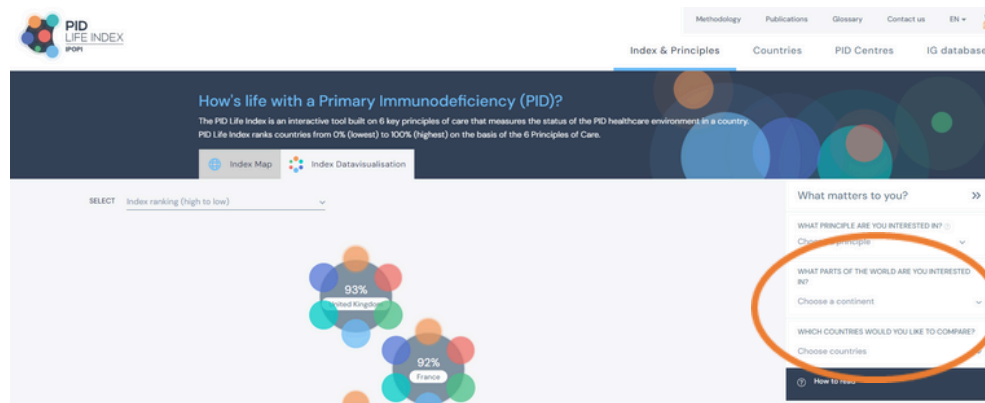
PID
LIFE INDEX
IPOPI

Methodology Publications Glossary Contact us EN

Index & Principles Countries PID Centres IG database

How's life with a Primary Immunodeficiency (PID)?

The PID Life Index is an interactive tool built on 6 key principles of care that measures the status of the PID healthcare environment in a country. PID Life Index ranks countries from 0% (lowest) to 100% (highest) on the basis of the 6 Principles of Care.

Index Map Index Datavisualisation

SELECT Index ranking (high to low)

93%
United Kingdom

92%
France

What matters to you? »

WHAT PRINCIPLE ARE YOU INTERESTED IN?
Choose a principle

WHAT PARTS OF THE WORLD ARE YOU INTERESTED IN?
Choose a continent

WHICH COUNTRIES WOULD YOU LIKE TO COMPARE?
Choose countries

How to read